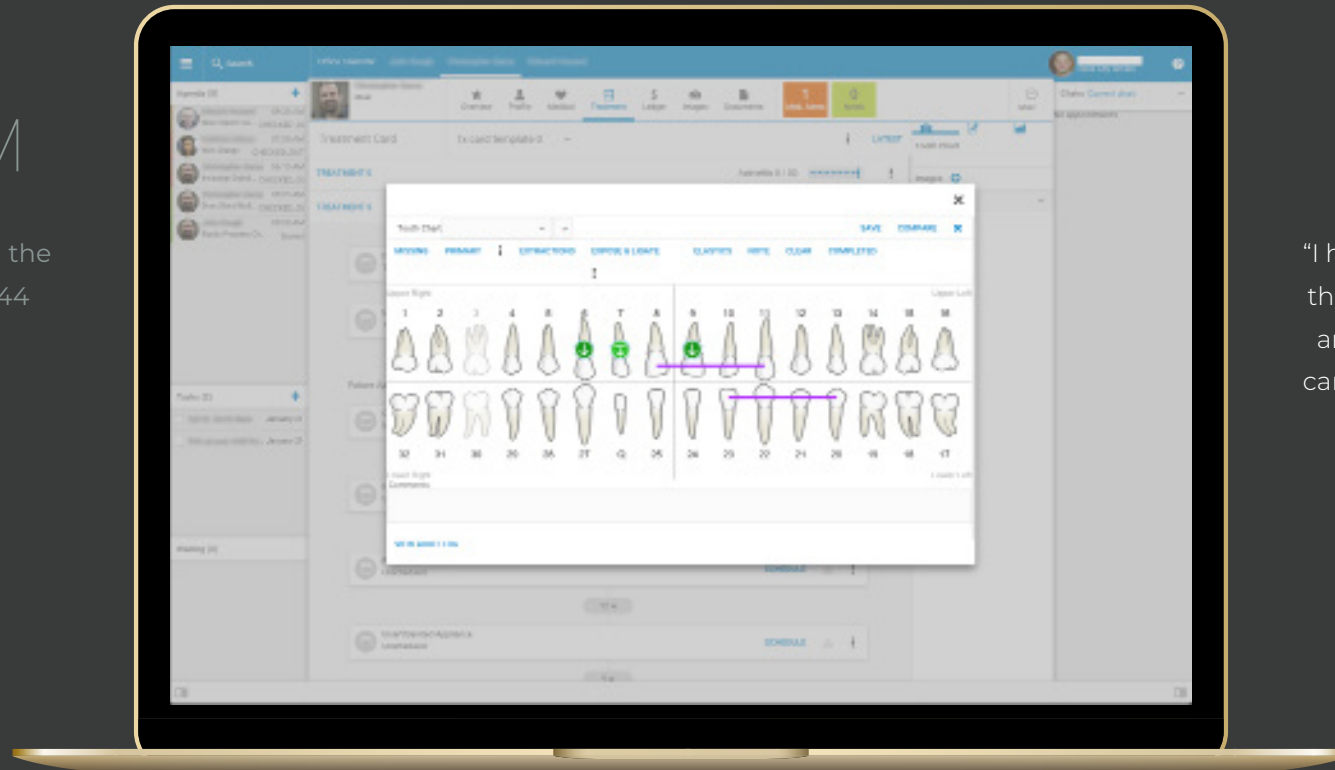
M

the
44

Treatment Card

TREATMENTS

Tooth Chart

SAVE COMPARE

MISSING PRIMARY EXTRACTIONS EXPOSE & LIGATE ELASTICS WIRE CLEAR COMPLETED

Upper Right Upper Left

1 2 3 4 5 6 7 8 9 10 11 12 13 14 15 16

32 31 30 29 28 27 Q 25 26 25 22 21 20 19 18 17

Comments

Agenda (8)

Tasks (2)

Waiting (4)

Overview Profile Medical Treatment Ledger Images Documents

SCHEDULE

SCHEDULE

"I h
th
ar
car